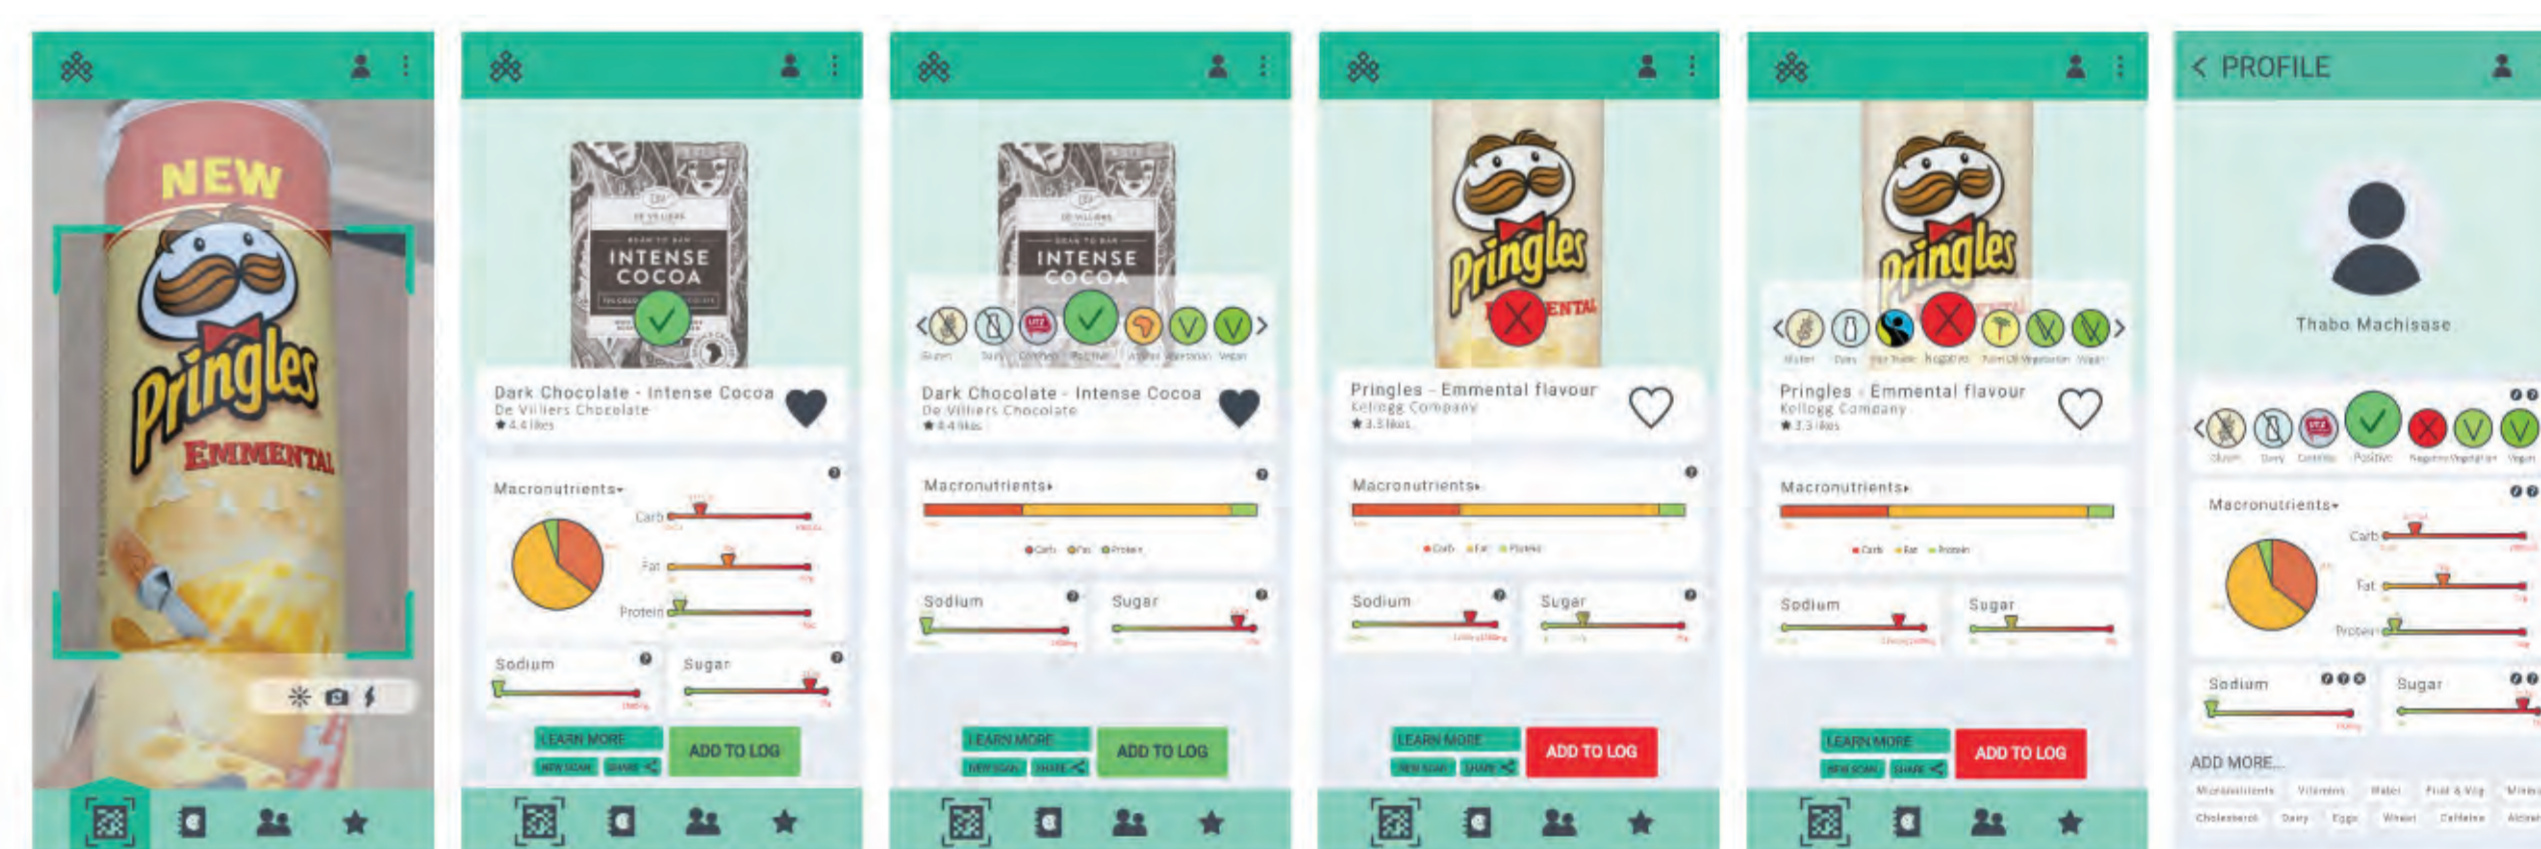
NEW
Pringles
EMMENTAL

INTENSE COCOA
Dark Chocolate - Intense Cocoa
De Villiers Chocolate
★ 4.4 likes
Macronutrients▸
Carb
Fat
Protein
Sodium
Sugar
LEARN MORE
ADD TO LOG
NEW SCAN
SHARE

INTENSE COCOA
Gluten Dairy Contains Positive Vegetarian Vegan
Dark Chocolate - Intense Cocoa
De Villiers Chocolate
★ 4.4 likes
Macronutrients▸
Carb Fat Protein
Sodium
Sugar
LEARN MORE
ADD TO LOG
NEW SCAN
SHARE

Pringles
Pringles - Emmental flavour
Kellogg Company
★ 3.3 likes
Macronutrients▸
Carb Fat Protein
Sodium
Sugar
LEARN MORE
ADD TO LOG
NEW SCAN
SHARE

Pringles
Gluten Dairy Fair Trade Negative Palm Oil Vegetarian Vegan
Pringles - Emmental flavour
Kellogg Company
★ 3.3 likes
Macronutrients▸
Carb Fat Protein
Sodium
Sugar
LEARN MORE
ADD TO LOG
NEW SCAN
SHARE

< PROFILE
Thabo Machisase
Gluten Dairy Contains Positive Negative Vegetarian Vegan
Macronutrients▸
Carb
Fat
Protein
Sodium
Sugar
ADD MORE...
Micronutrients Vitamins Water Fruit & Veg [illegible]
Cholesterol Dairy Eggs Wheat Caffeine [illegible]